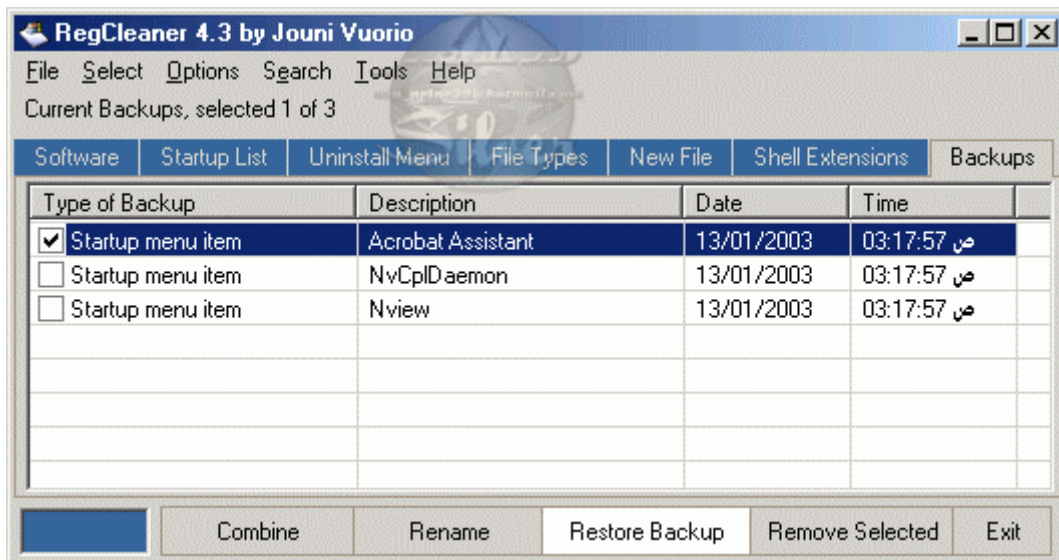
RegCleaner 4.3 by Jouni Vuorio

File Select Options Search Tools Help

Current Backups, selected 1 of 3

Software | Startup List | Uninstall Menu | File Types | New File | Shell Extensions | Backups

| Type of Backup | Description | Date | Time |
|---|---|---|---|
| Startup menu item | Acrobat Assistant | 13/01/2003 | 03:17:57 ص |
| Startup menu item | NvCplDaemon | 13/01/2003 | 03:17:57 ص |
| Startup menu item | Nview | 13/01/2003 | 03:17:57 ص |

Combine | Rename | Restore Backup | Remove Selected | Exit